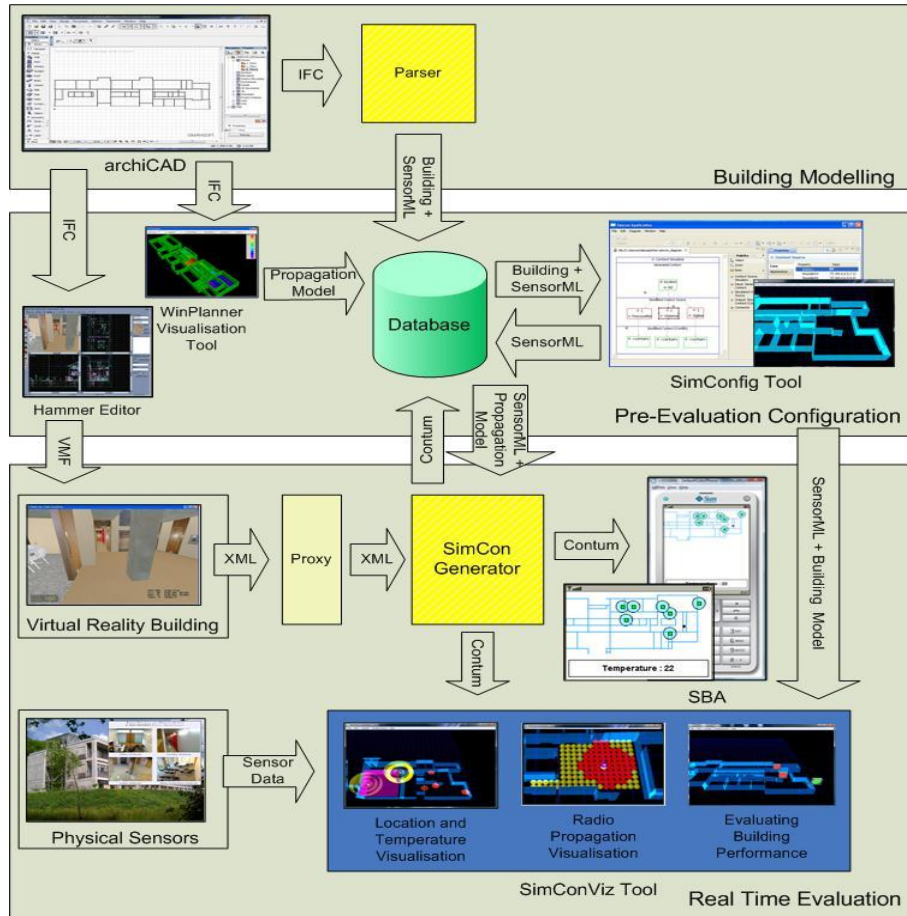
archiCAD

IFC

Parser

Building + SensorML

Building Modelling

IFC

IFC

WinPlanner Visualisation Tool

Propagation Model

Database

Building + SensorML

SensorML

SimConfig Tool

Hammer Editor

Contum

SensorML + Propagation Model

Pre-Evaluation Configuration

VMF

Virtual Reality Building

XML

Proxy

XML

SimCon Generator

Contum

Temperature : 22

SBA

SensorML + Building Model

Contum

Physical Sensors

Sensor Data

Location and Temperature Visualisation

Radio Propagation Visualisation

Evaluating Building Performance

SimConViz Tool

Real Time Evaluation